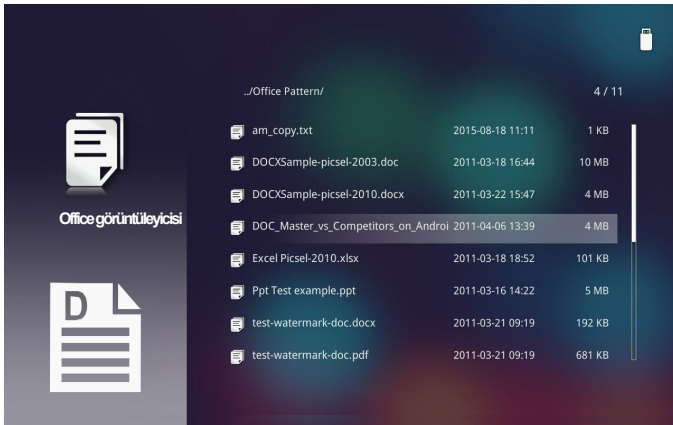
../Office Pattern/

4 / 11

Office görüntüleyicisi

| | | |
|---|---|---|
| am_copy.txt | 2015-08-18 11:11 | 1 KB |
| DOCXSample-picsel-2003.doc | 2011-03-18 16:44 | 10 MB |
| DOCXSample-picsel-2010.docx | 2011-03-22 15:47 | 4 MB |
| DOC_Master_vs_Competitors_on_Androi | 2011-04-06 13:39 | 4 MB |
| Excel Picsel-2010.xlsx | 2011-03-18 18:52 | 101 KB |
| Ppt Test example.ppt | 2011-03-16 14:22 | 5 MB |
| test-watermark-doc.docx | 2011-03-21 09:19 | 192 KB |
| test-watermark-doc.pdf | 2011-03-21 09:19 | 681 KB |

D